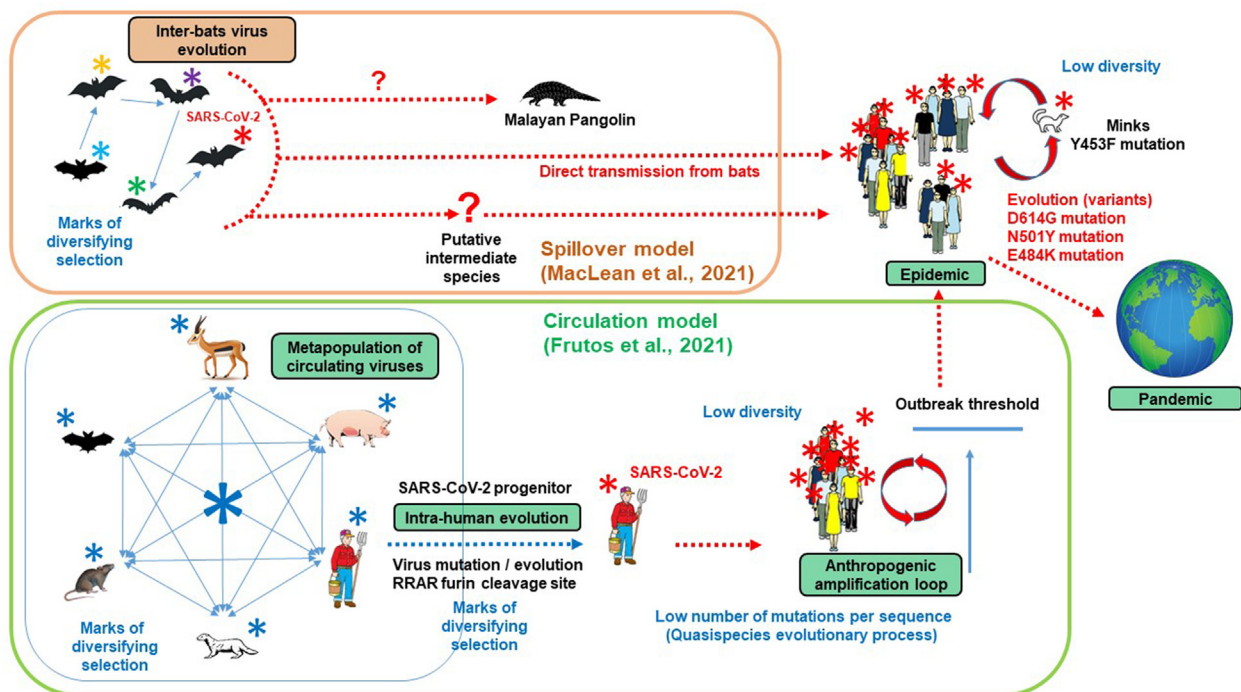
Inter-bats virus evolution

SARS-CoV-2

Marks of diversifying selection

?

Malayan Pangolin

Direct transmission from bats

?

Putative intermediate species

Spillover model (MacLean et al., 2021)

Low diversity

Minks Y453F mutation

Evolution (variants) D614G mutation N501Y mutation E484K mutation

Epidemic

Pandemic

Circulation model (Frutos et al., 2021)

Metapopulation of circulating viruses

Marks of diversifying selection

SARS-CoV-2 progenitor

Intra-human evolution

Virus mutation / evolution RRAR furin cleavage site

Marks of diversifying selection

SARS-CoV-2

Low diversity

Outbreak threshold

Anthropogenic amplification loop

Low number of mutations per sequence (Quasispecies evolutionary process)